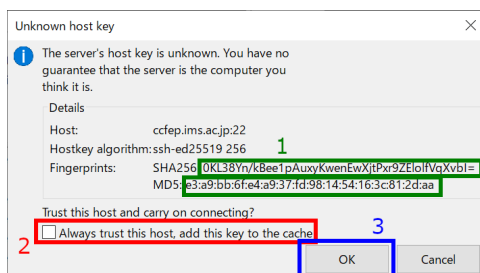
Unknown host key

The server's host key is unknown. You have no guarantee that the server is the computer you think it is.

Details

Host: ccfep.ims.ac.jp:22

Hostkey algorithm: ssh-ed25519 256

Fingerprints: SHA256: 0KL38Yn/kBee1pAuxyKwenEwXjtPxr9ZEIolfVqXvbI=

MD5: e3:a9:bb:6f:e4:a9:37:fd:98:14:54:16:3c:81:2d:aa

1

Trust this host and carry on connecting?

2

Always trust this host, add this key to the cache

3

OK

Cancel